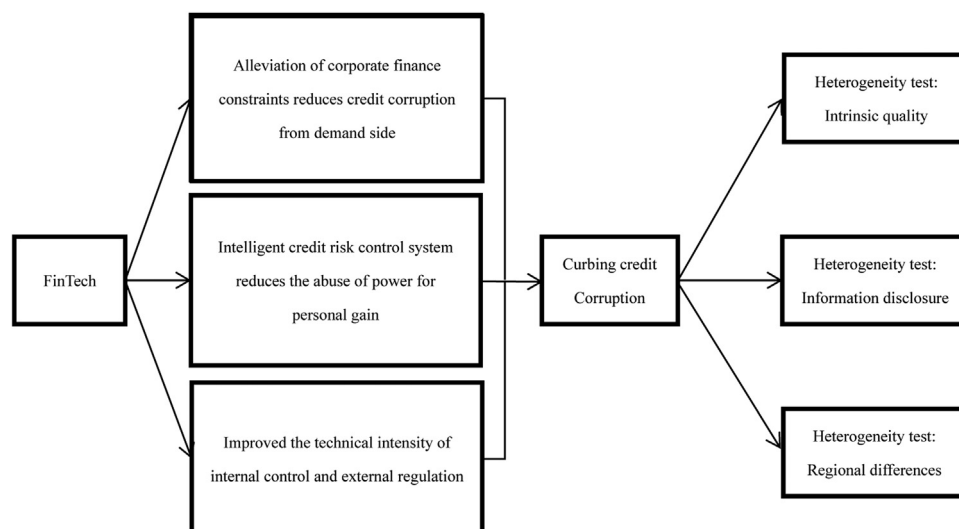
FinTech

Alleviation of corporate finance constraints reduces credit corruption from demand side

Intelligent credit risk control system reduces the abuse of power for personal gain

Improved the technical intensity of internal control and external regulation

Curbing credit Corruption

Heterogeneity test: Intrinsic quality

Heterogeneity test: Information disclosure

Heterogeneity test: Regional differences